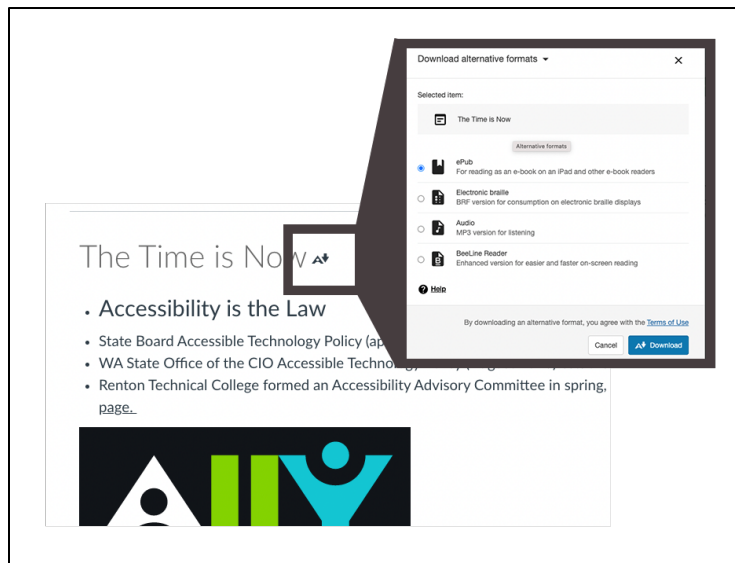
The Time is Now

- Accessibility is the Law
- State Board Accessible Technology Policy (ap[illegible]
- WA State Office of the CIO Accessible Technolog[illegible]
- Renton Technical College formed an Accessibility Advisory Committee in spring, page.

Download alternative formats

Selected item:

The Time is Now

Alternative formats

ePub
For reading as an e-book on an iPad and other e-book readers

Electronic braille
BRF version for consumption on electronic braille displays

Audio
MP3 version for listening

BeeLine Reader
Enhanced version for easier and faster on-screen reading

Help

By downloading an alternative format, you agree with the Terms of Use

Cancel

Download